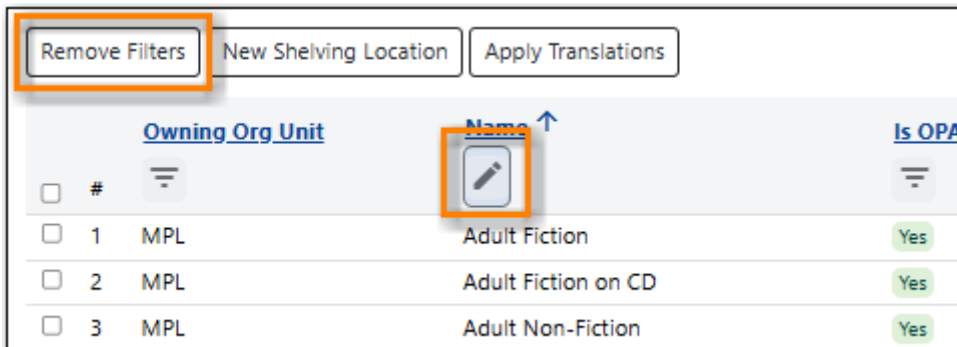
Remove Filters | New Shelving Location | Apply Translations

| # | Owning Org Unit | Name ↑ | Is OPA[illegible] |
|---|---|---|---|
| 1 | MPL | Adult Fiction | Yes |
| 2 | MPL | Adult Fiction on CD | Yes |
| 3 | MPL | Adult Non-Fiction | Yes |